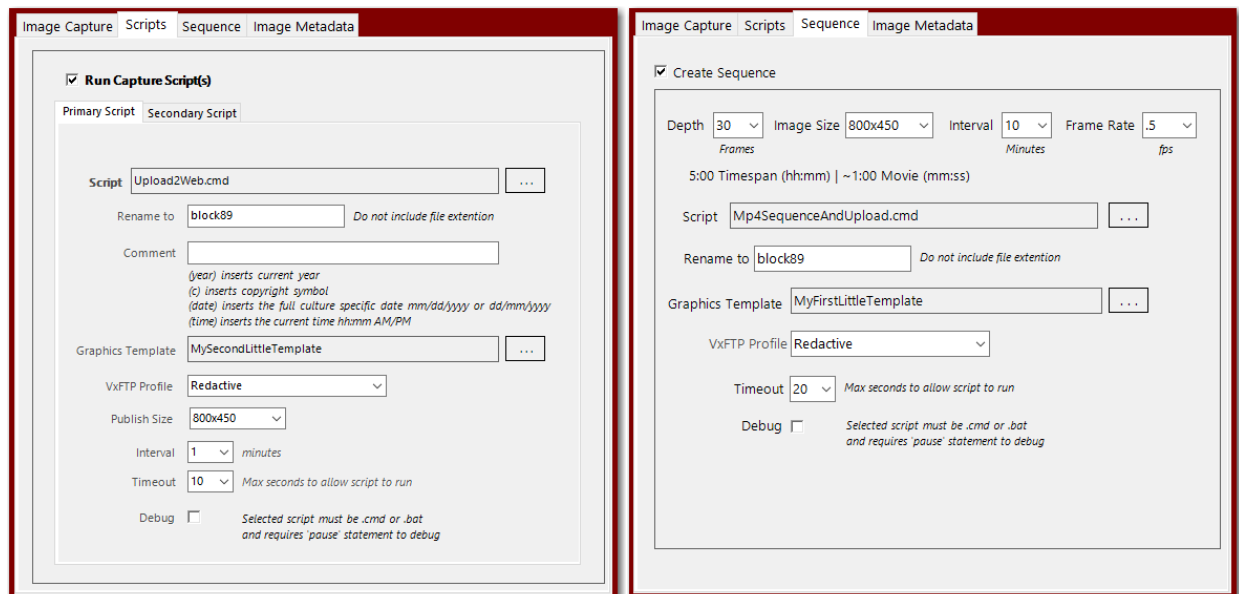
Image Capture Scripts Sequence Image Metadata

Run Capture Script(s)

Primary Script Secondary Script

Script Upload2Web.cmd ...

Rename to block89 Do not include file extention

Comment

(year) inserts current year
(c) inserts copyright symbol
(date) inserts the full culture specific date mm/dd/yyyy or dd/mm/yyyy
(time) inserts the current time hh:mm AM/PM

Graphics Template MySecondLittleTemplate ...

VxFTP Profile Redactive

Publish Size 800x450

Interval 1 minutes

Timeout 10 Max seconds to allow script to run

Debug Selected script must be .cmd or .bat and requires 'pause' statement to debug

Image Capture Scripts Sequence Image Metadata

Create Sequence

Depth 30 Frames Image Size 800x450 Interval 10 Minutes Frame Rate .5 fps

5:00 Timespan (hh:mm) | ~1:00 Movie (mm:ss)

Script Mp4SequenceAndUpload.cmd ...

Rename to block89 Do not include file extention

Graphics Template MyFirstLittleTemplate ...

VxFTP Profile Redactive

Timeout 20 Max seconds to allow script to run

Debug Selected script must be .cmd or .bat and requires 'pause' statement to debug